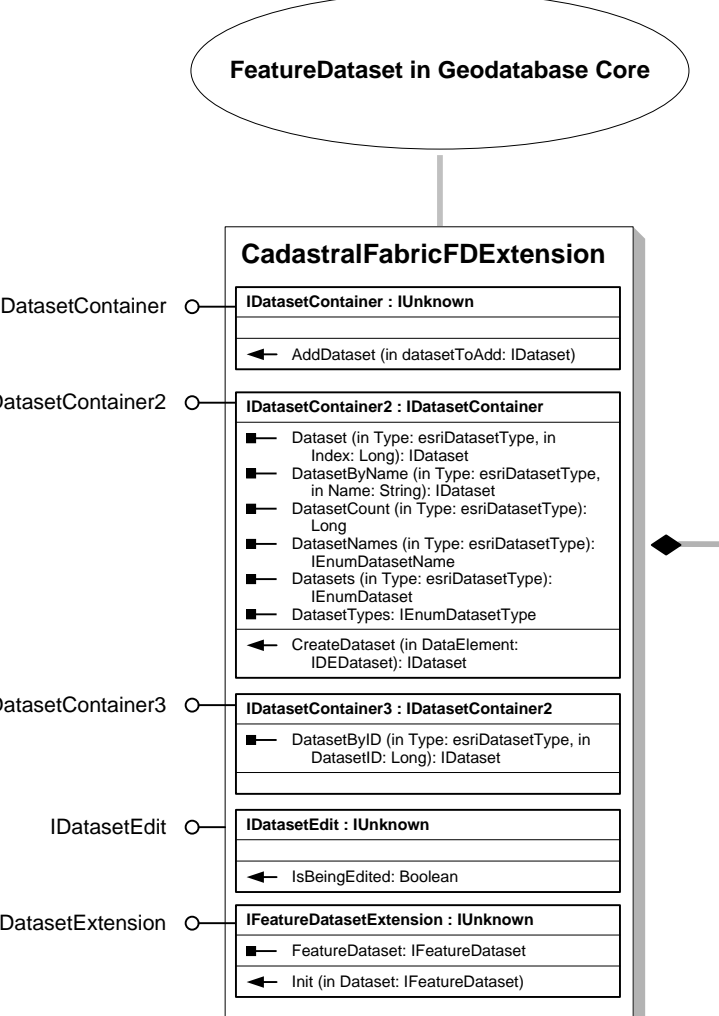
FeatureDataset in Geodatabase Core

CadastralFabricFDExtension

DatasetContainer

IDatasetContainer : IUnknown

AddDataset (in datasetToAdd: IDataset)

DatasetContainer2

IDatasetContainer2 : IDatasetContainer

Dataset (in Type: esriDatasetType, in Index: Long): IDataset
DatasetByName (in Type: esriDatasetType, in Name: String): IDataset
DatasetCount (in Type: esriDatasetType): Long
DatasetNames (in Type: esriDatasetType): IEnumDatasetName
Datasets (in Type: esriDatasetType): IEnumDataset
DatasetTypes: IEnumDatasetType

CreateDataset (in DataElement: IDEDataset): IDataset

DatasetContainer3

IDatasetContainer3 : IDatasetContainer2

DatasetByID (in Type: esriDatasetType, in DatasetID: Long): IDataset

IDatasetEdit

IDatasetEdit : IUnknown

IsBeingEdited: Boolean

DatasetExtension

IFeatureDatasetExtension : IUnknown

FeatureDataset: IFeatureDataset

Init (in Dataset: IFeatureDataset)